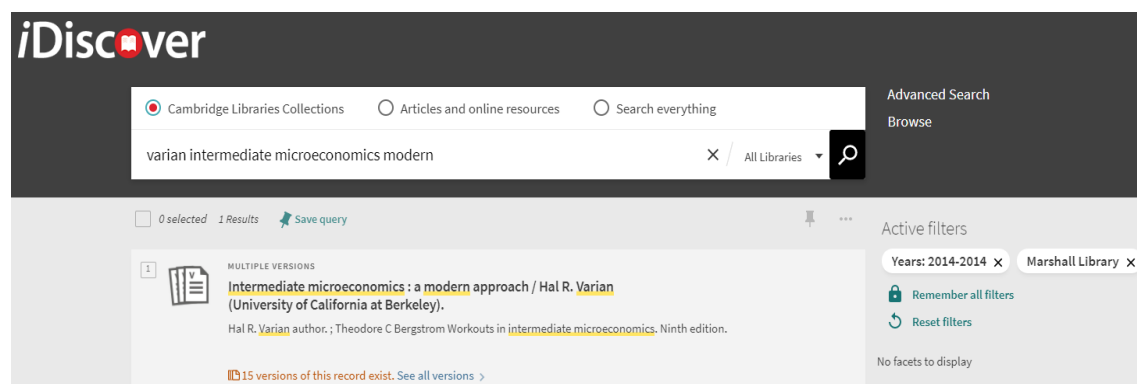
iDiscover

Cambridge Libraries Collections
Articles and online resources
Search everything

varian intermediate microeconomics modern

All Libraries

Advanced Search
Browse

0 selected 1 Results Save query

Active filters

Years: 2014-2014 ×
Marshall Library ×

Remember all filters
Reset filters

No facets to display

1

MULTIPLE VERSIONS

Intermediate microeconomics : a modern approach / Hal R. Varian (University of California at Berkeley).

Hal R. Varian author. ; Theodore C Bergstrom Workouts in intermediate microeconomics. Ninth edition.

15 versions of this record exist. See all versions ›